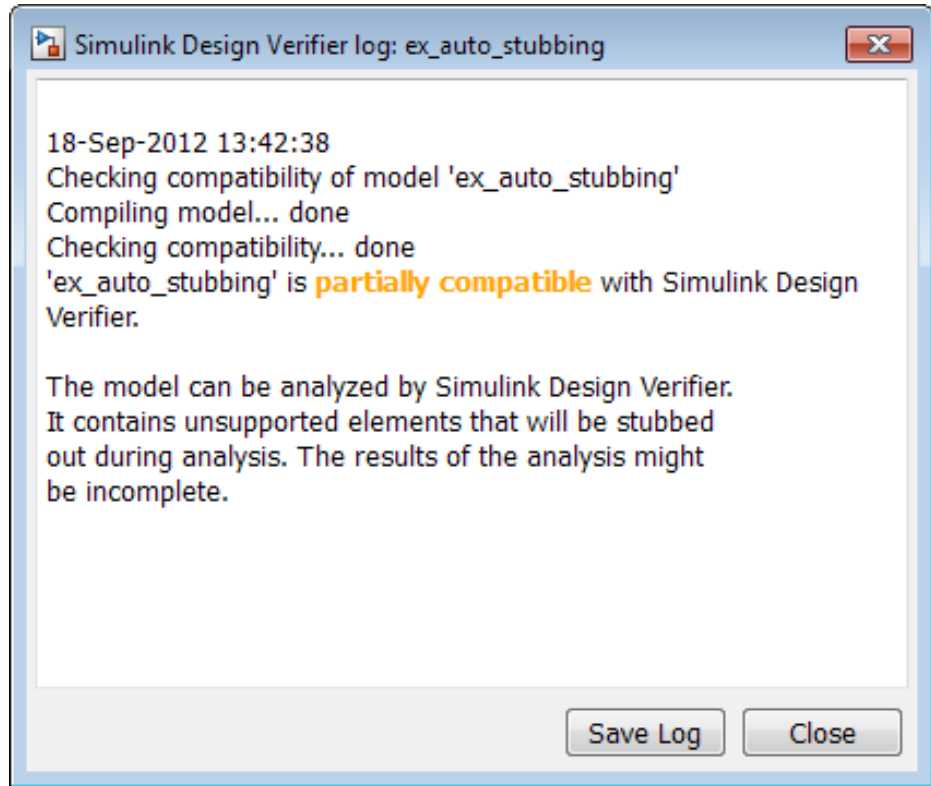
Simulink Design Verifier log: ex_auto_stubbing

18-Sep-2012 13:42:38
Checking compatibility of model 'ex_auto_stubbing'
Compiling model... done
Checking compatibility... done
'ex_auto_stubbing' is partially compatible with Simulink Design Verifier.

The model can be analyzed by Simulink Design Verifier. It contains unsupported elements that will be stubbed out during analysis. The results of the analysis might be incomplete.

Save Log
Close